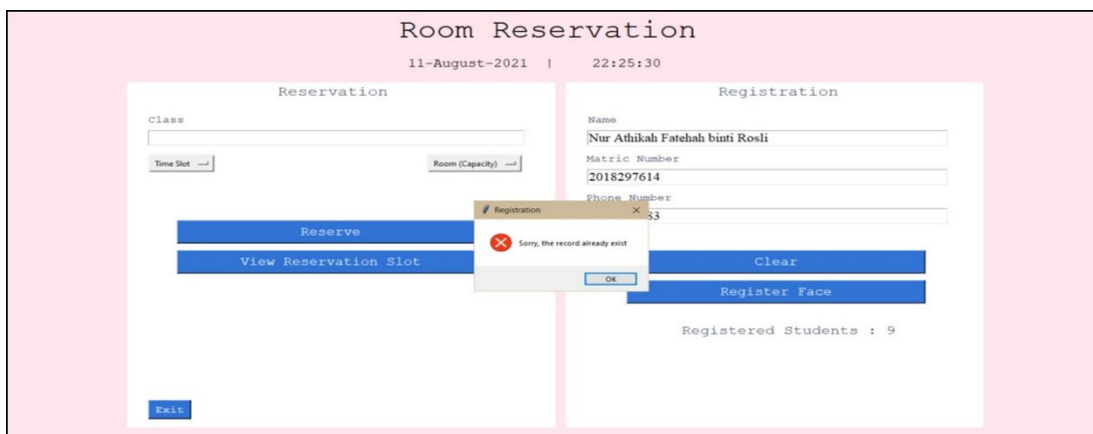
Room Reservation

11-August-2021 | 22:25:30

Reservation

Class

Time Slot

Room (Capacity)

Reserve

View Reservation Slot

Exit

Registration

Name

Nur Athikah Fatehah binti Rosli

Matric Number

2018297614

Phone Number

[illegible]33

Clear

Register Face

Registered Students : 9

Registration

Sorry, the record already exist

OK